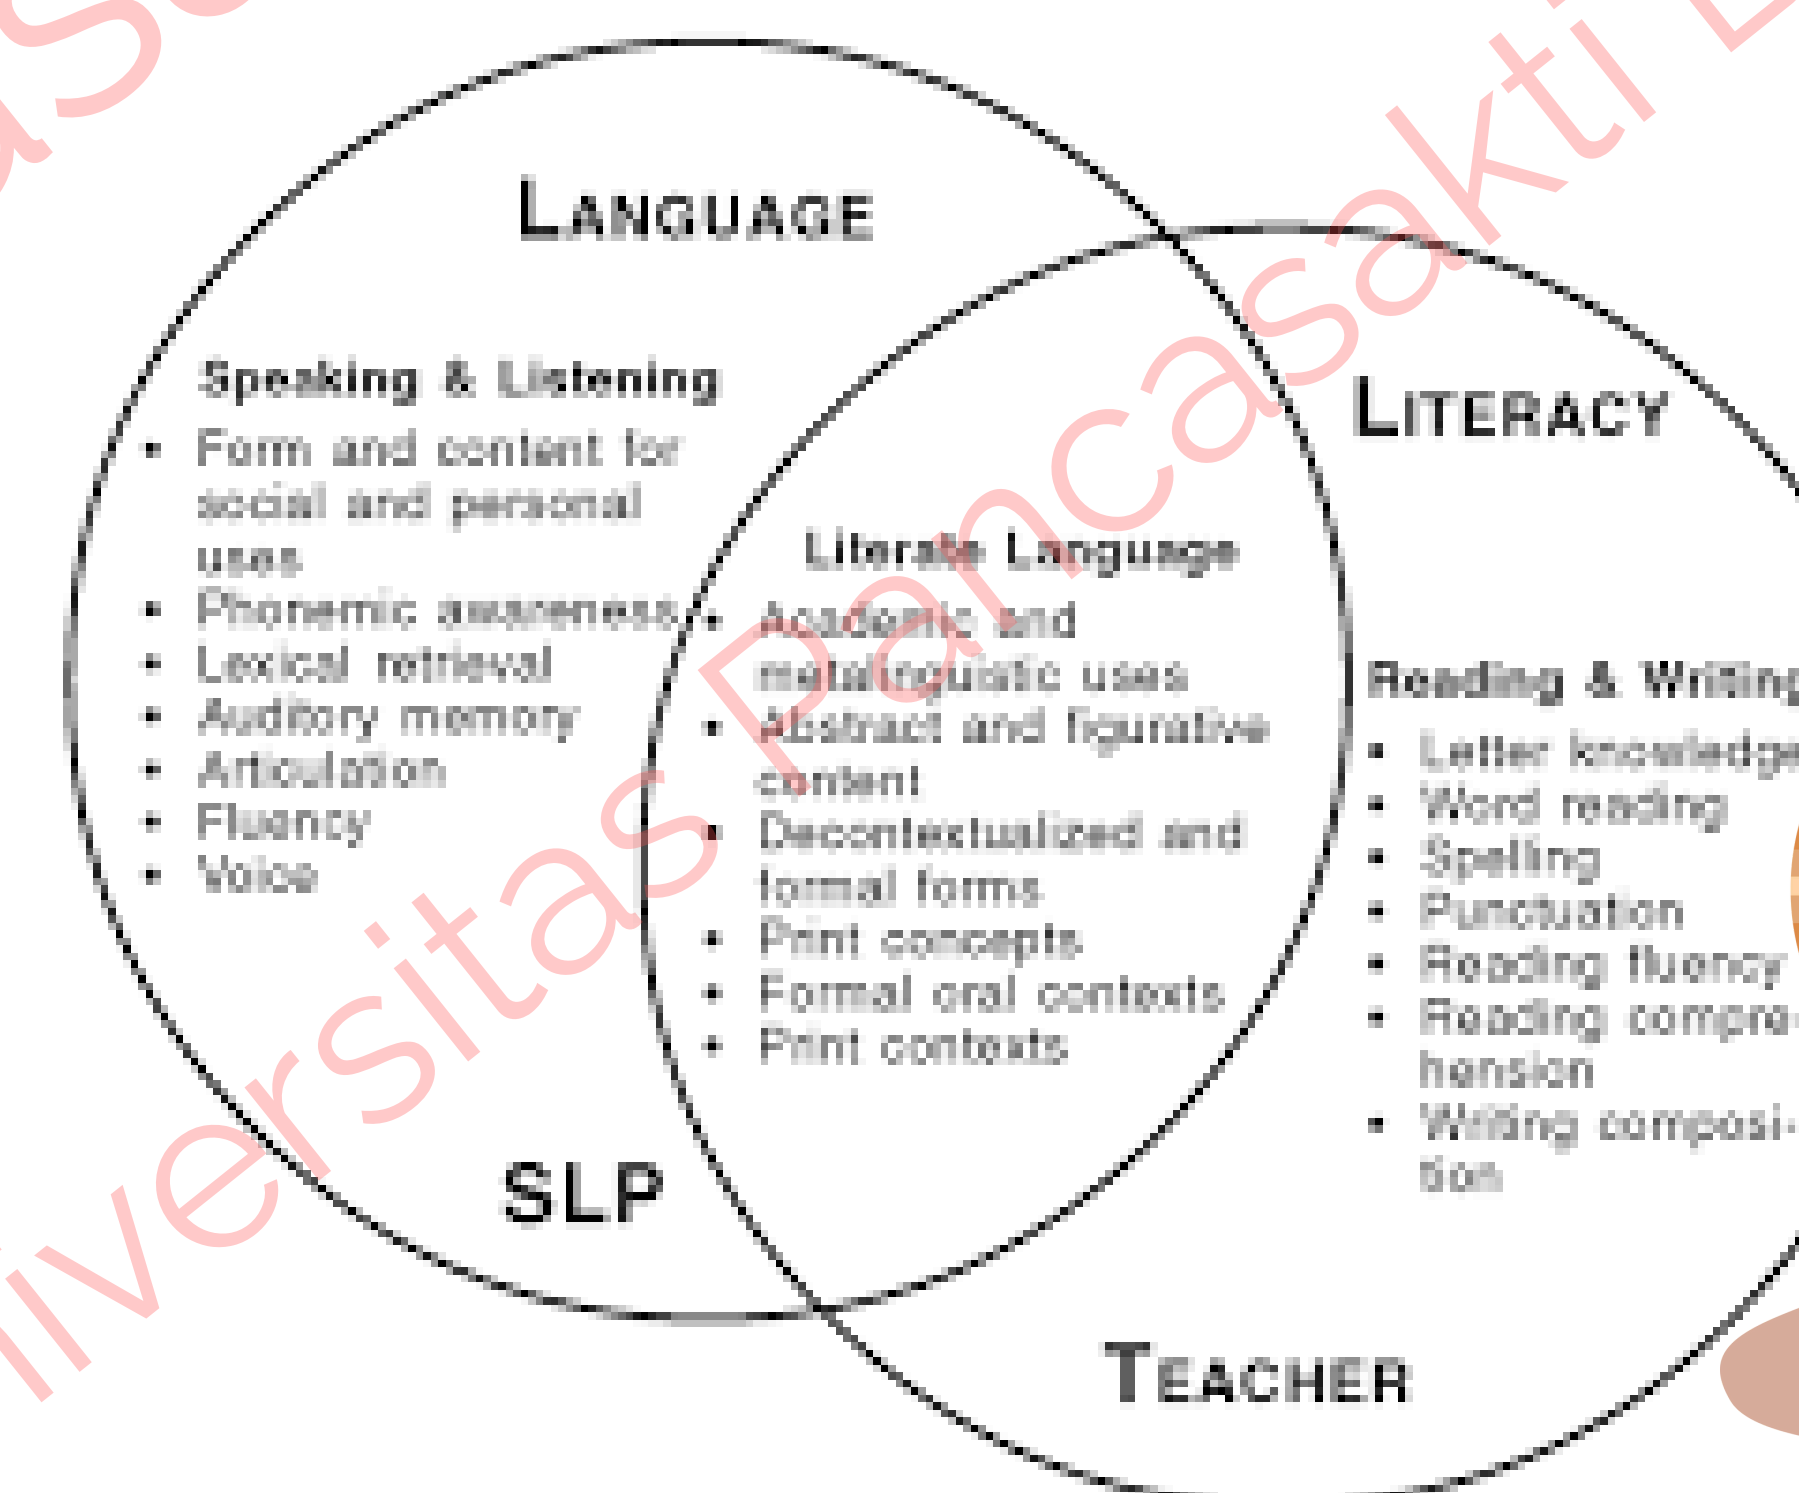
LANGUAGE

Speaking & Listening
- Form and content for social and personal uses
- Phonemic awareness
- Lexical retrieval
- Auditory memory
- Articulation
- Fluency
- Voice

SLP

Literate Language
- Academic and metalinguistic uses
- Abstract and figurative content
- Decontextualized and formal forms
- Print concepts
- Formal oral contexts
- Print contexts

LITERACY

Reading & Writing
- Letter knowledge
- Word reading
- Spelling
- Punctuation
- Reading fluency
- Reading comprehension
- Writing composition

TEACHER

Universitas Pancasakti